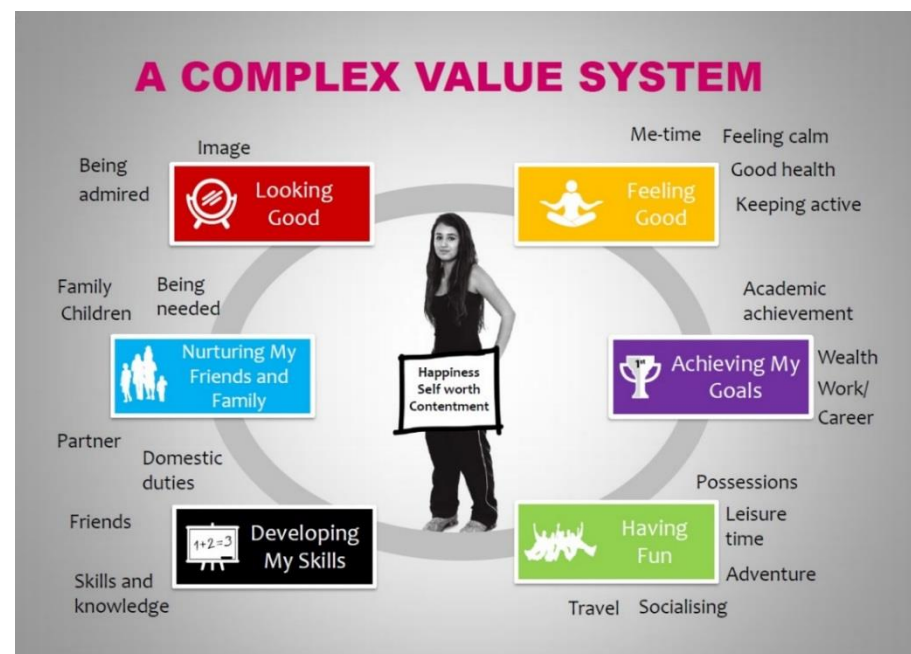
A COMPLEX VALUE SYSTEM

Image

Being admired

Looking Good

Me-time

Feeling calm

Good health

Keeping active

Feeling Good

Family

Children

Being needed

Nurturing My Friends and Family

Happiness
Self worth
Contentment

Academic achievement

Achieving My Goals

Wealth

Work/ Career

Partner

Domestic duties

Friends

$1+2=3$

Developing My Skills

Skills and knowledge

Possessions

Leisure time

Adventure

Having Fun

Travel

Socialising